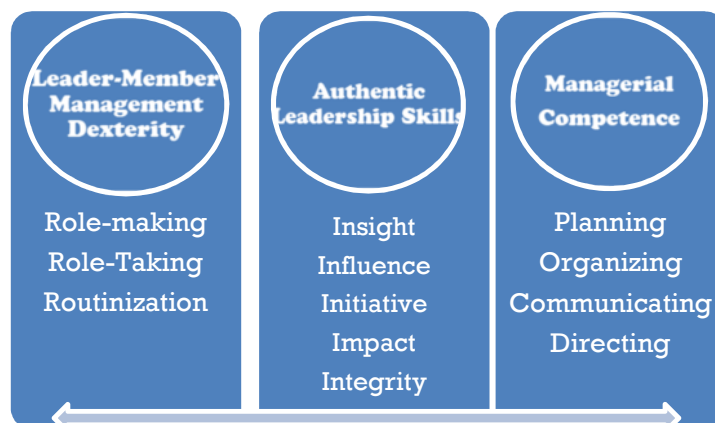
Leader-Member Management Dexterity

Role-making
Role-Taking
Routinization

Authentic Leadership Skills

Insight
Influence
Initiative
Impact
Integrity

Managerial Competence

Planning
Organizing
Communicating
Directing